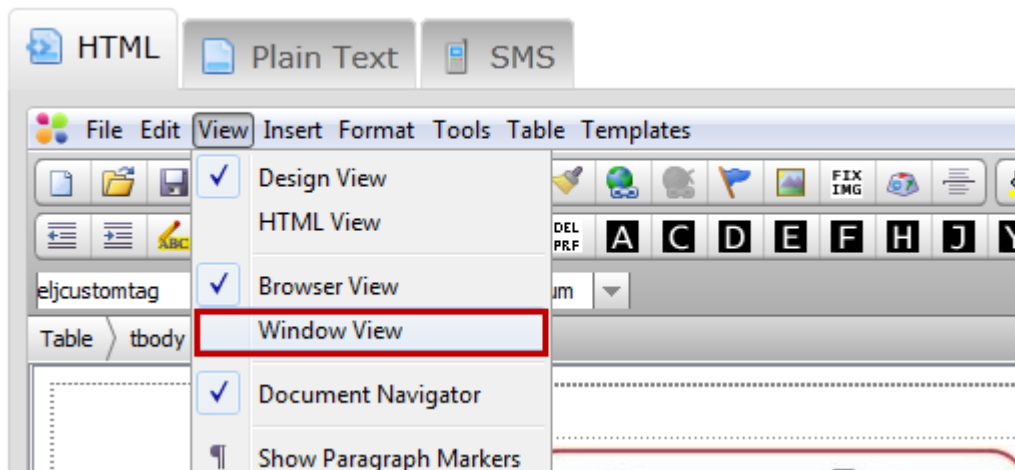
HTML Plain Text SMS

File Edit View Insert Format Tools Table Templates

Design View
HTML View
Browser View
Window View
Document Navigator
Show Paragraph Markers

FIX IMG
DEL PRF
A C D E F H J

eljcustomtag
um

Table tbody